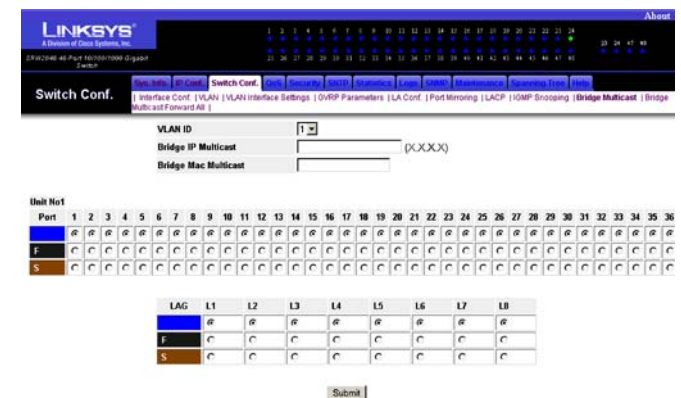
LINKSYS
A Division of Cisco Systems, Inc.
SRW2048 48-Port 10/100/1000 Gigabit Switch

About

1 2 3 4 5 6 7 8 9 10 11 12 13 14 15 16 17 18 19 20 21 22 23 24
25 26 27 28 29 30 31 32 33 34 35 36 37 38 39 40 41 42 43 44 45 46 47 48
23 24 47 48

Sys. Info. | IP Conf. | Switch Conf. | QoS | Security | SNTP | Statistics | Logs | SNMP | Maintenance | Spanning Tree | Help

Switch Conf.

| Interface Conf. | VLAN | VLAN Interface Settings | GVRP Parameters | LA Conf. | Port Mirroring | LACP | IGMP Snooping | Bridge Multicast | Bridge Multicast Forward All |

VLAN ID 1
Bridge IP Multicast (X.X.X.X)
Bridge Mac Multicast

Unit No1

| Port | 1 | 2 | 3 | 4 | 5 | 6 | 7 | 8 | 9 | 10 | 11 | 12 | 13 | 14 | 15 | 16 | 17 | 18 | 19 | 20 | 21 | 22 | 23 | 24 | 25 | 26 | 27 | 28 | 29 | 30 | 31 | 32 | 33 | 34 | 35 | 36 |
|---|---|---|---|---|---|---|---|---|---|---|---|---|---|---|---|---|---|---|---|---|---|---|---|---|---|---|---|---|---|---|---|---|---|---|---|---|
| | | | | | | | | | | | | | | | | | | | | | | | | | | | | | | | | | | | | |
| F | | | | | | | | | | | | | | | | | | | | | | | | | | | | | | | | | | | | |
| S | | | | | | | | | | | | | | | | | | | | | | | | | | | | | | | | | | | | |

| LAG | L1 | L2 | L3 | L4 | L5 | L6 | L7 | L8 |
|---|---|---|---|---|---|---|---|---|
| | | | | | | | | |
| F | | | | | | | | |
| S | | | | | | | | |

Submit